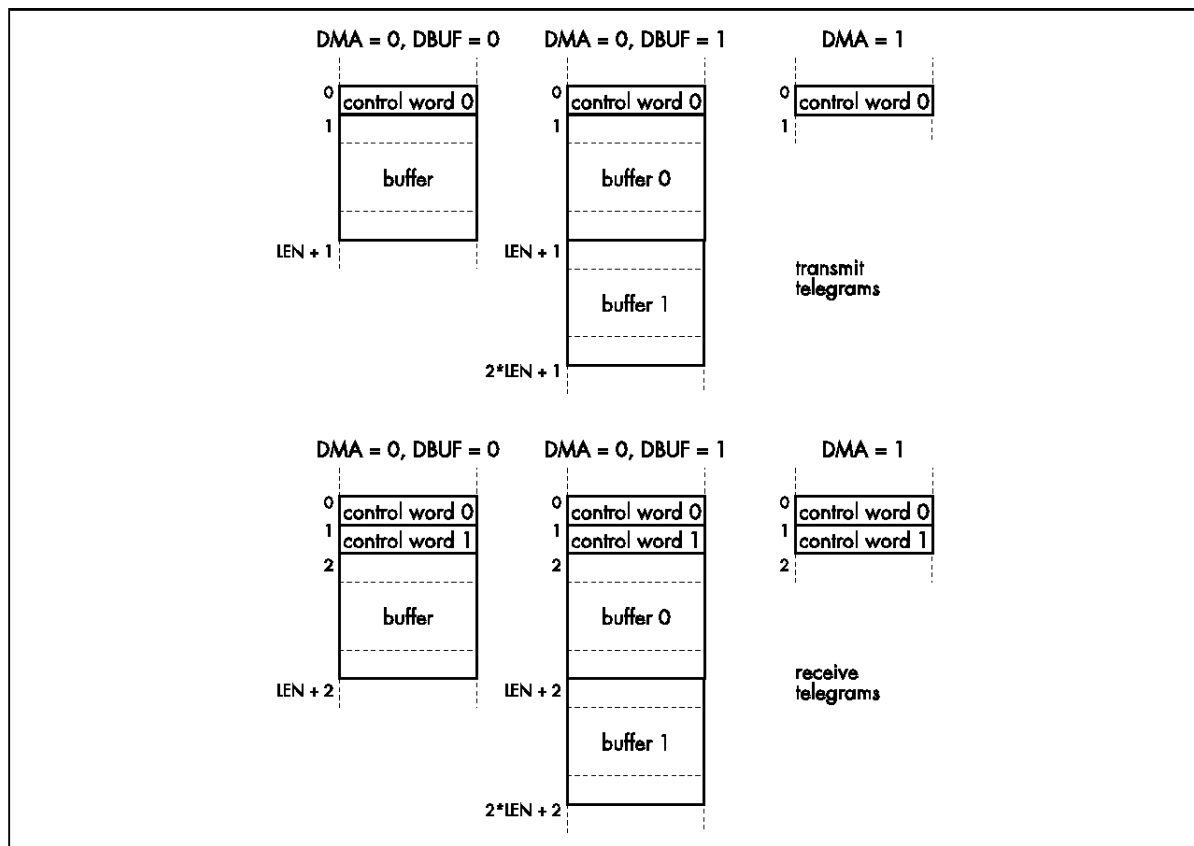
DMA = 0, DBUF = 0

0
control word 0
1
buffer
LEN + 1

DMA = 0, DBUF = 1

0
control word 0
1
buffer 0
LEN + 1
buffer 1
2*LEN + 1

DMA = 1

0
control word 0
1

transmit telegrams

DMA = 0, DBUF = 0

0
control word 0
1
control word 1
2
buffer
LEN + 2

DMA = 0, DBUF = 1

0
control word 0
1
control word 1
2
buffer 0
LEN + 2
buffer 1
2*LEN + 2

DMA = 1

0
control word 0
1
control word 1
2

receive telegrams